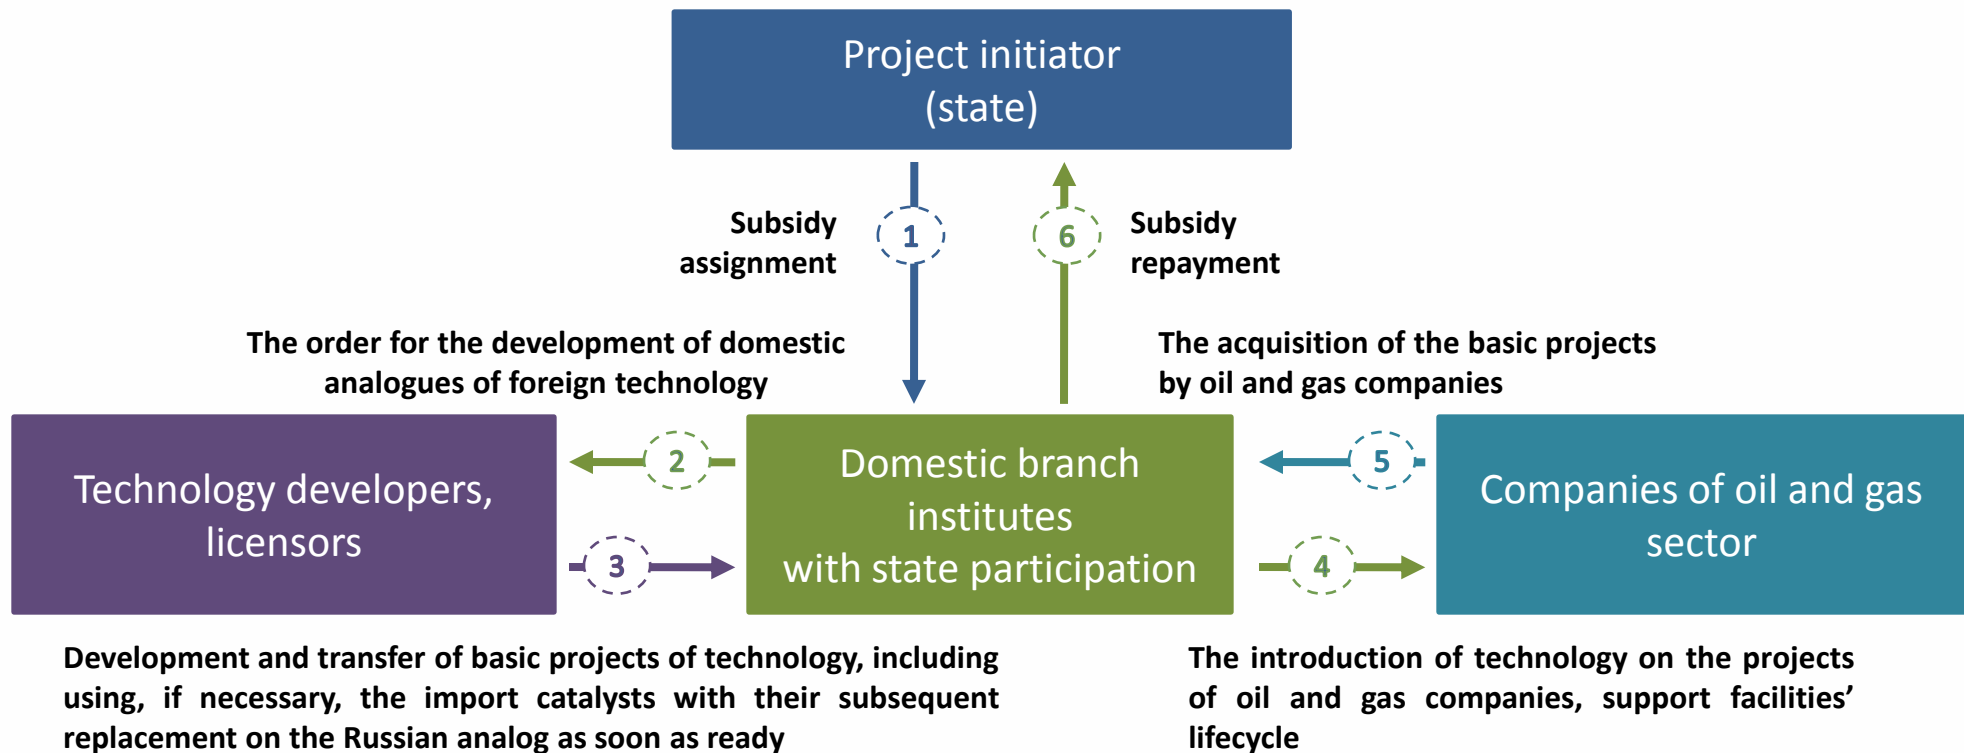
Project initiator
(state)

Subsidy assignment

1

6

Subsidy repayment

The order for the development of domestic analogues of foreign technology

The acquisition of the basic projects by oil and gas companies

Technology developers, licensors

2

3

Domestic branch institutes
with state participation

5

4

Companies of oil and gas sector

Development and transfer of basic projects of technology, including using, if necessary, the import catalysts with their subsequent replacement on the Russian analog as soon as ready

The introduction of technology on the projects of oil and gas companies, support facilities' lifecycle